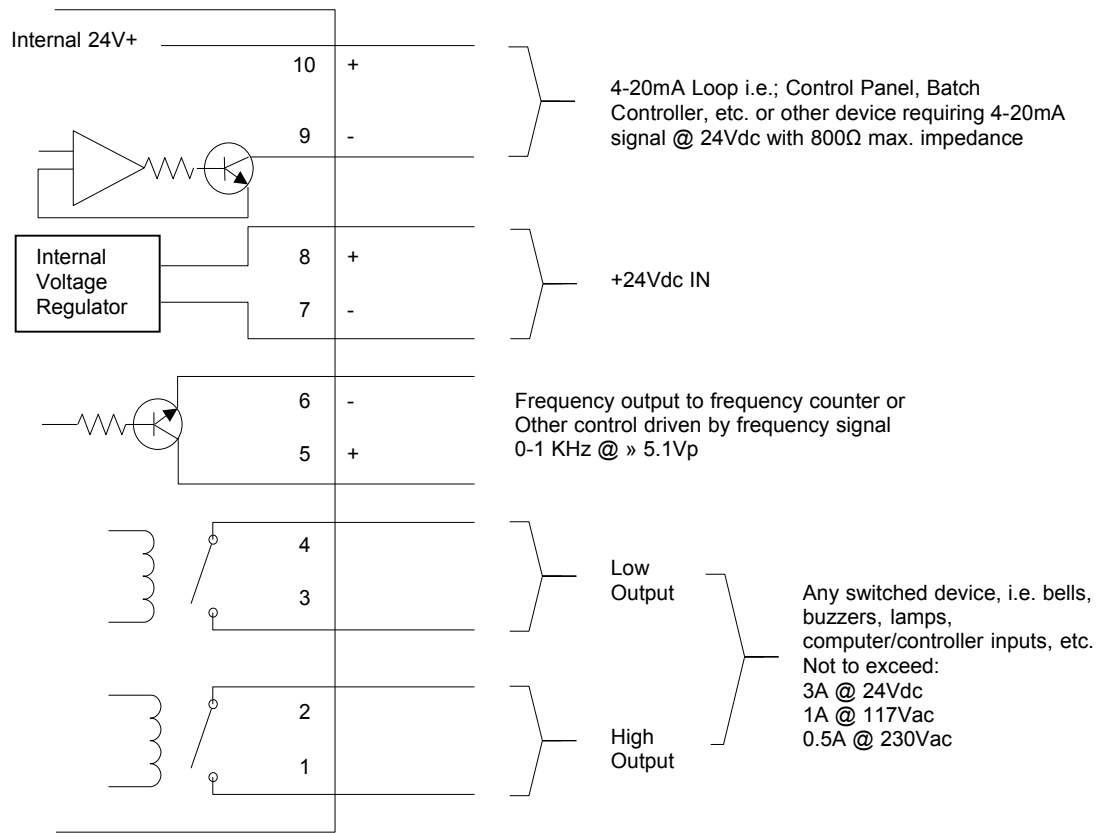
Internal 24V+

10 +

9 -

4-20mA Loop i.e.; Control Panel, Batch Controller, etc. or other device requiring 4-20mA signal @ 24Vdc with 800Ω max. impedance

Internal Voltage Regulator

8 +

7 -

+24Vdc IN

6 -

5 +

Frequency output to frequency counter or Other control driven by frequency signal 0-1 KHz @ » 5.1Vp

4

3

Low Output

2

1

High Output

Any switched device, i.e. bells, buzzers, lamps, computer/controller inputs, etc. Not to exceed:
3A @ 24Vdc
1A @ 117Vac
0.5A @ 230Vac